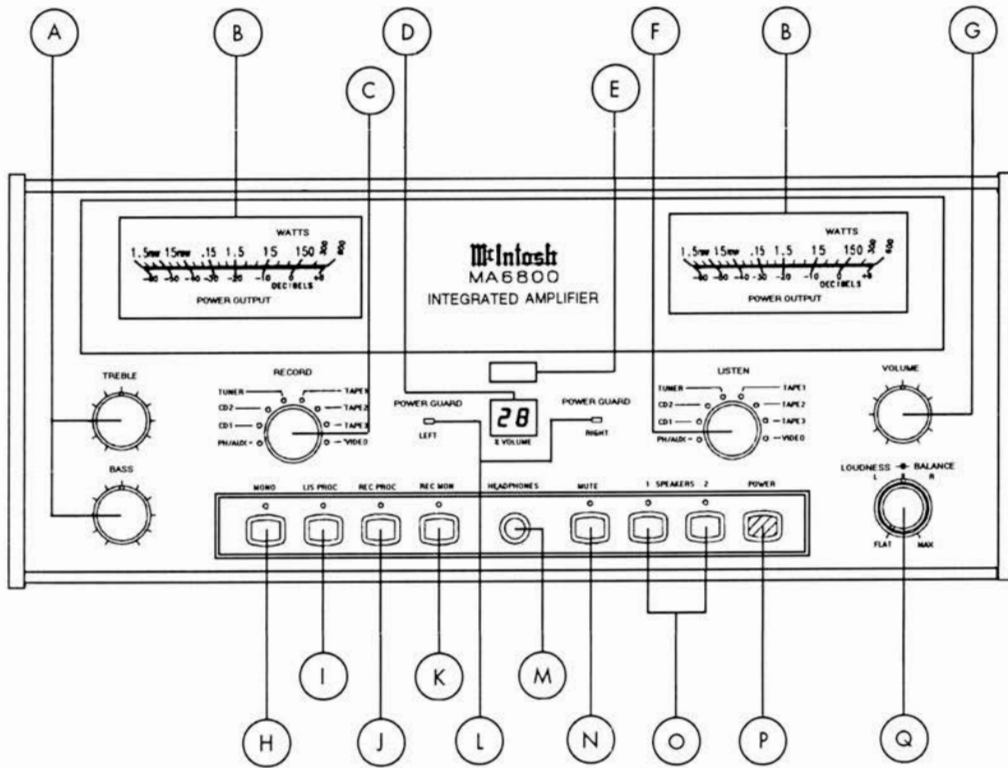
A B D F B G

C E

WATTS

1.5mw 15mw .15 1.5 15 150 300 600

-30 -50 -40 -30 -20 -10 0 +5

DECIBELS

POWER OUTPUT

McIntosh
MA6800
INTEGRATED AMPLIFIER

WATTS

1.5mw 15mw .15 1.5 15 150 300 600

-30 -50 -40 -30 -20 -10 0 +5

DECIBELS

POWER OUTPUT

TREBLE

RECORD

TUNER TAPE1 CD2 TAPE2 CD1 TAPE3 PH/AUX VIDEO

POWER GUARD

LEFT

28

% VOLUME

POWER GUARD

RIGHT

LISTEN

TUNER TAPE1 CD2 TAPE2 CD1 TAPE3 PH/AUX VIDEO

VOLUME

BASS

LOUDNESS BALANCE

L R

FLAT MAX

MONO LIS PROC REC PROC REC MON HEADPHONES MUTE 1 SPEAKERS 2 POWER

I K M

H J L N O P Q